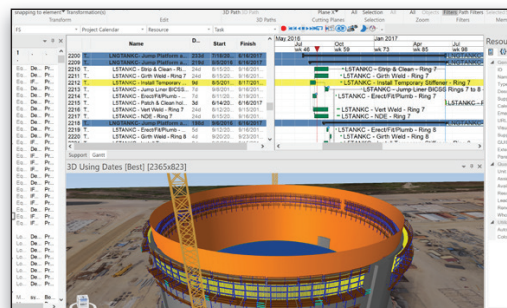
snapping to element · transformation(s)
Transform
Edit
3D Paths
3D Path
Cutting Planes
Plane X
Selection
All
Selection
Zoom
Objects
Filters
Path Filters
Filters

Project Calendar
Resource
Task

| | | Name | D.. | Start | Finish |
|---|---|---|---|---|---|
| 2200 | T.. | LNG TANKC - Jump Platform a.. | 2334 | 7/18/20.. | 6/18/201.. |
| 2209 | T.. | LNG TANKC - Jump Platform a.. | 2d | 8/8/2016 | 6/18/201.. |
| 2210 | T.. | L5TANKC - Strip & Clean - Ri.. | 2d | 8/8/2016 | 8/9/2016 |
| 2211 | T.. | L5TANKC - Girth Weld - Ring 7 | 2d | 8/10/2016 | 8/11/2016 |
| 2212 | T.. | L5TANKC - Install Temporary.. | 9d | 8/5/2016 | 8/17/2016 |
| 2213 | T.. | L5TANKC - Jump Liner BICSS.. | 7d | 8/8/2016 | 8/16/2016 |
| 2214 | T.. | L5TANKC - Erect/Fit/Plumb -.. | 5d | 8/5/2016 | 8/12/2016 |
| 2215 | T.. | L5TANKC - Patch & Clean Iul.. | 3d | 8/14/20.. | 8/16/2017 |
| 2216 | T.. | L5TANKC - Vert Weld - Ring 7 | 2d | 8/12/2016 | 8/15/2016 |
| 2217 | T.. | L5TANKC - NDE - Ring 7 | 2d | 8/16/2016 | 8/17/2016 |
| 2218 | T.. | LNG TANKC - Jump Platform a.. | 23d | 8/18/2016 | 9/19/2016 |
| 2219 | T.. | L5TANKC - Erect/Fit/Plumb -.. | 5d | 8/18/2016 | 8/24/2016 |
| 2220 | T.. | L5TANKC - Girth Weld - Ring 8 | 2d | 8/25/2016 | 8/26/2016 |

May 2016
Jan 2017
Jul
Oct
Jan
Apr
Jul
wk 27
wk 40
wk 73
wk 86
wk 99
L5TANKC - Strip & Clean - Ring 7
L5TANKC - Girth Weld - Ring 7
L5TANKC - Install Temporary Stiffener - Ring 7
L5TANKC - Jump Liner BICSS Rings 7 to 8
L5TANKC - Erect/Fit/Plumb - Ring 7
L5TANKC - Vert Weld - Ring 7
L5TANKC - NDE - Ring 7
L5TANKC - Erect/Fit/Plumb - Ring 8
L5TANKC - Girth Weld - Ring 8

Support
Gantt
3D Using Dates [Best] [2365x823]

Resou